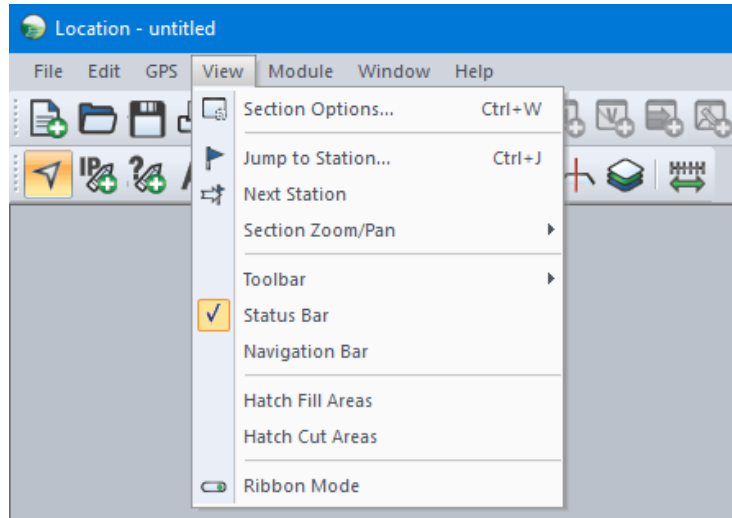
Location - untitled

File Edit GPS View Module Window Help

IP

Section Options... Ctrl+W
Jump to Station... Ctrl+J
Next Station
Section Zoom/Pan
Toolbar
Status Bar
Navigation Bar
Hatch Fill Areas
Hatch Cut Areas
Ribbon Mode